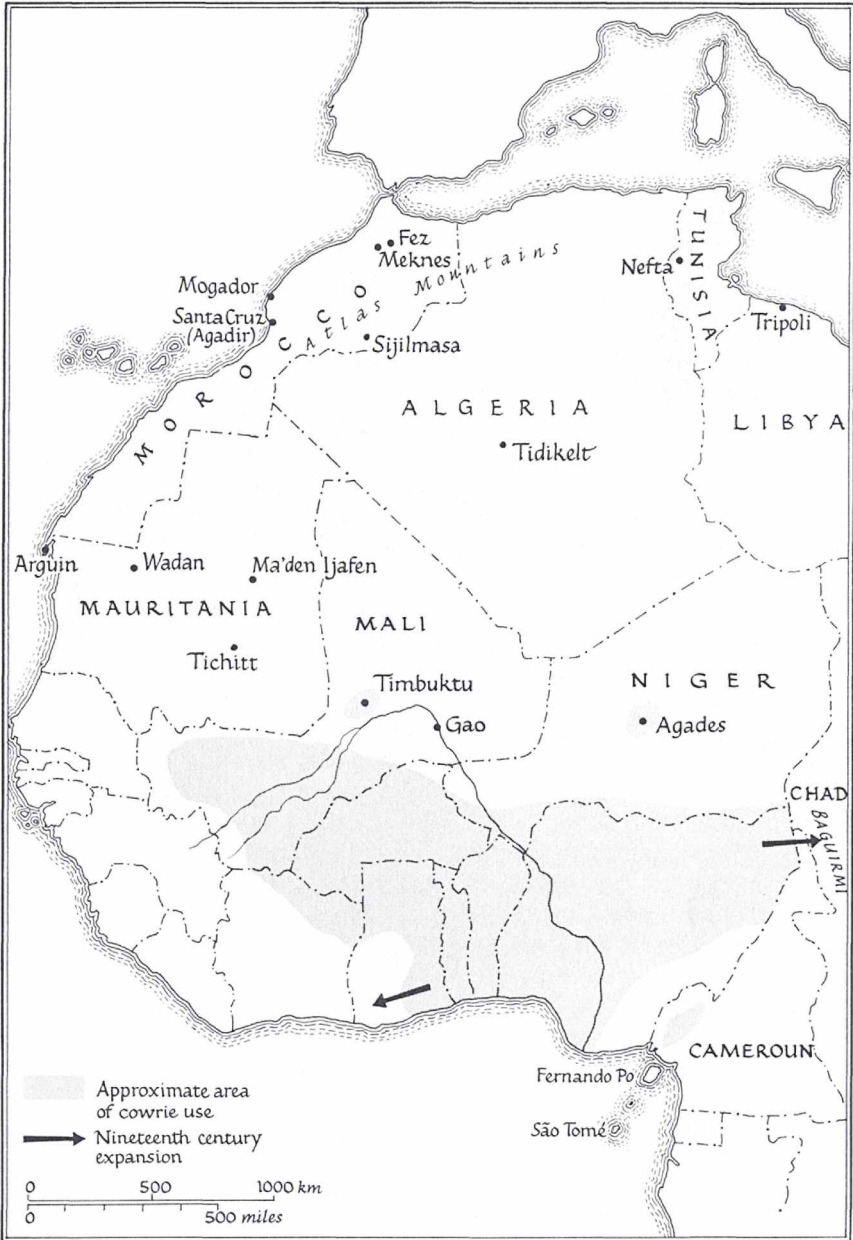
Fez
Meknes
Atlas Mountains
Mogador
Santa Cruz (Agadir)
Sijilmasa
MOROCCO
Nefta
TUNISIA
Tripoli
ALGERIA
LIBYA
Tidikelt
Arguin
Wadan
Ma'den Ijafen
MAURITANIA
MALI
Tichitt
Timbuktu
Gao
NIGER
Agades
CHAD
BAGUIRMI
CAMEROUN
Fernando Po
São Tomé

Approximate area of cowrie use
Nineteenth century expansion

0 500 1000 km
0 500 miles